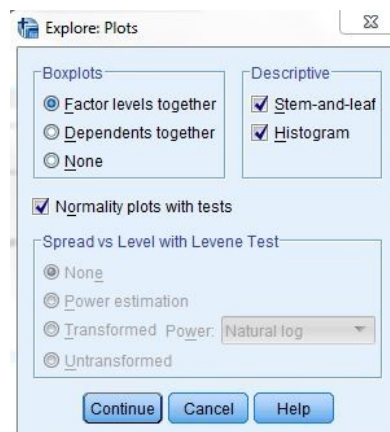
Explore: Plots

Boxplots
Factor levels together
Dependents together
None

Descriptive
Stem-and-leaf
Histogram

Normality plots with tests

Spread vs Level with Levene Test
None
Power estimation
Transformed Power: Natural log
Untransformed

Continue Cancel Help